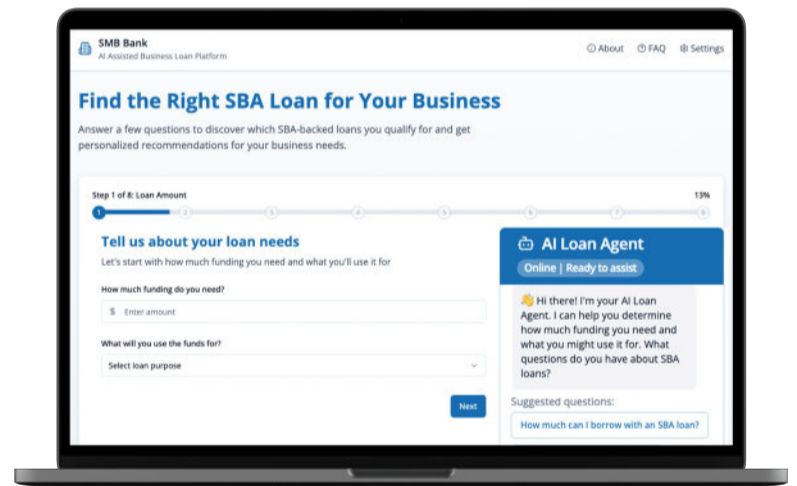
SMB Bank
AI Assisted Business Loan Platform

ⓘ About ⓘ FAQ ⚙ Settings

Find the Right SBA Loan for Your Business

Answer a few questions to discover which SBA-backed loans you qualify for and get personalized recommendations for your business needs.

Step 1 of 8: Loan Amount

13%

1 2 3 4 5 6 7 8

Tell us about your loan needs

Let's start with how much funding you need and what you'll use it for

How much funding do you need?

$ Enter amount

What will you use the funds for?

Select loan purpose

Next

AI Loan Agent

Online | Ready to assist

👋 Hi there! I'm your AI Loan Agent. I can help you determine how much funding you need and what you might use it for. What questions do you have about SBA loans?

Suggested questions:

How much can I borrow with an SBA loan?